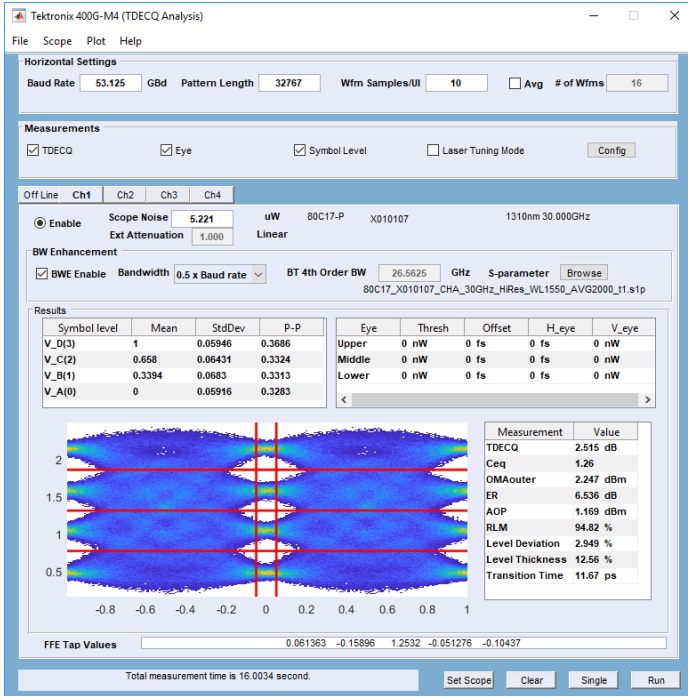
Tektronix 400G-M4 (TDECQ Analysis)

File Scope Plot Help

Horizontal Settings

Baud Rate 53.125 GBd Pattern Length 32767 Wfm Samples/UI 10 Avg # of Wfms 16

Measurements

TDECQ Eye Symbol Level Laser Tuning Mode Config

Off Line Ch1 Ch2 Ch3 Ch4

Enable Scope Noise 5.221 uW 80C17-P X010107 1310nm 30.000GHz

Ext Attenuation 1.000 Linear

BW Enhancement

BWE Enable Bandwidth 0.5 x Baud rate BT 4th Order BW 26.5625 GHz S-parameter Browse

80C17_X010107_CHA_30GHz_HiRes_WL1550_AVG2000_t1.s1p

Results

| Symbol level | Mean | StdDev | P-P |
|---|---|---|---|
| V_D(3) | 1 | 0.05946 | 0.3686 |
| V_C(2) | 0.658 | 0.06431 | 0.3324 |
| V_B(1) | 0.3394 | 0.0683 | 0.3313 |
| V_A(0) | 0 | 0.05916 | 0.3283 |

| Eye | Thresh | Offset | H_eye | V_eye |
|---|---|---|---|---|
| Upper | 0 nW | 0 fs | 0 fs | 0 nW |
| Middle | 0 nW | 0 fs | 0 fs | 0 nW |
| Lower | 0 nW | 0 fs | 0 fs | 0 nW |

2
1.5
1
0.5
-0.8 -0.6 -0.4 -0.2 0 0.2 0.4 0.6 0.8 1

| Measurement | Value |
|---|---|
| TDECQ | 2.515 dB |
| Ceq | 1.26 |
| OMAouter | 2.247 dBm |
| ER | 6.536 dB |
| AOP | 1.169 dBm |
| RLM | 94.82 % |
| Level Deviation | 2.949 % |
| Level Thickness | 12.56 % |
| Transition Time | 11.67 ps |

FFE Tap Values 0.061363 -0.15896 1.2532 -0.051276 -0.10437

Total measurement time is 16.0034 second.

Set Scope Clear Single Run